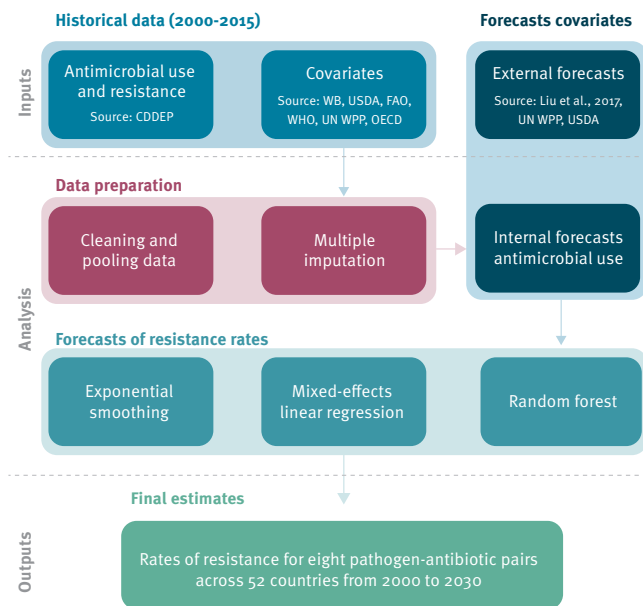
Historical data (2000-2015)

Forecasts covariates

Inputs

Antimicrobial use and resistance
Source: CDDEP

Covariates
Source: WB, USDA, FAO, WHO, UN WPP, OECD

External forecasts
Source: Liu et al., 2017, UN WPP, USDA

Data preparation

Analysis

Cleaning and pooling data

Multiple imputation

Internal forecasts antimicrobial use

Forecasts of resistance rates

Exponential smoothing

Mixed-effects linear regression

Random forest

Final estimates

Outputs

Rates of resistance for eight pathogen-antibiotic pairs across 52 countries from 2000 to 2030